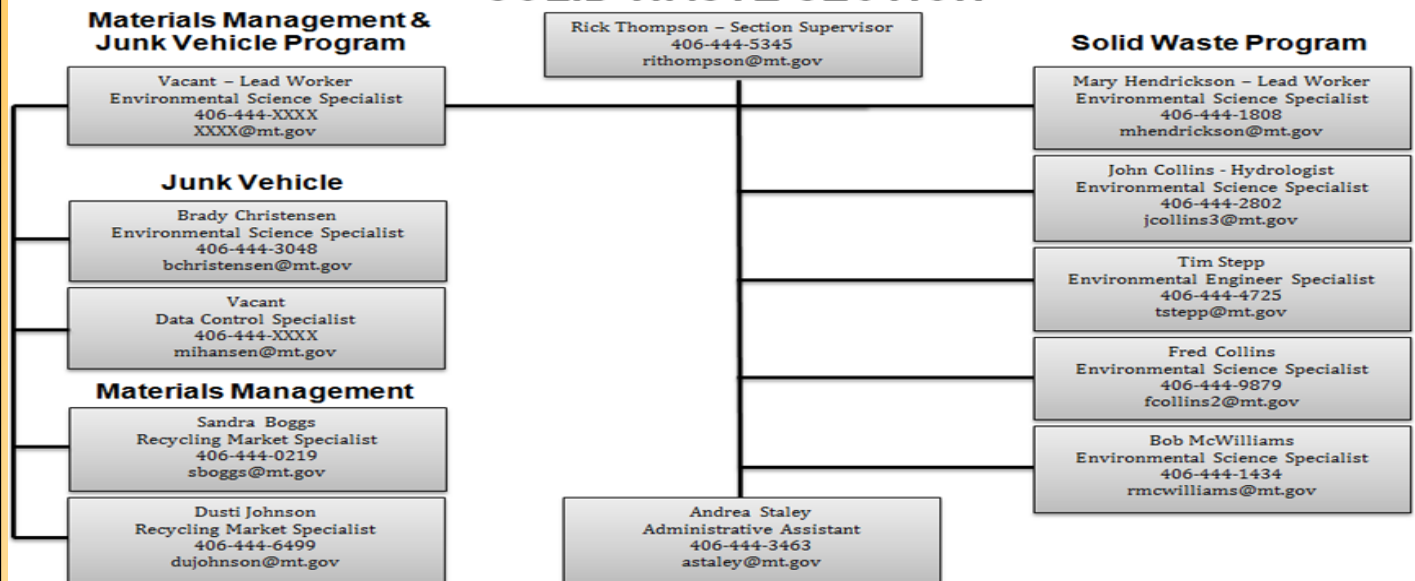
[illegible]

Materials Management & Junk Vehicle Program

Rick Thompson – Section Supervisor
406-444-5345
rithompson@mt.gov

Solid Waste Program

Vacant – Lead Worker
Environmental Science Specialist
406-444-XXXX
XXXX@mt.gov

Junk Vehicle

Brady Christensen
Environmental Science Specialist
406-444-3048
bchristensen@mt.gov

Vacant
Data Control Specialist
406-444-XXXX
mihansen@mt.gov

Materials Management

Sandra Boggs
Recycling Market Specialist
406-444-0219
sboggs@mt.gov

Dusti Johnson
Recycling Market Specialist
406-444-6499
dujohnson@mt.gov

Andrea Staley
Administrative Assistant
406-444-3463
astaley@mt.gov

Mary Hendrickson – Lead Worker
Environmental Science Specialist
406-444-1808
mhendrickson@mt.gov

John Collins - Hydrologist
Environmental Science Specialist
406-444-2802
jcollins3@mt.gov

Tim Stepp
Environmental Engineer Specialist
406-444-4725
tstepp@mt.gov

Fred Collins
Environmental Science Specialist
406-444-9879
fcollins2@mt.gov

Bob McWilliams
Environmental Science Specialist
406-444-1434
rmcwilliams@mt.gov